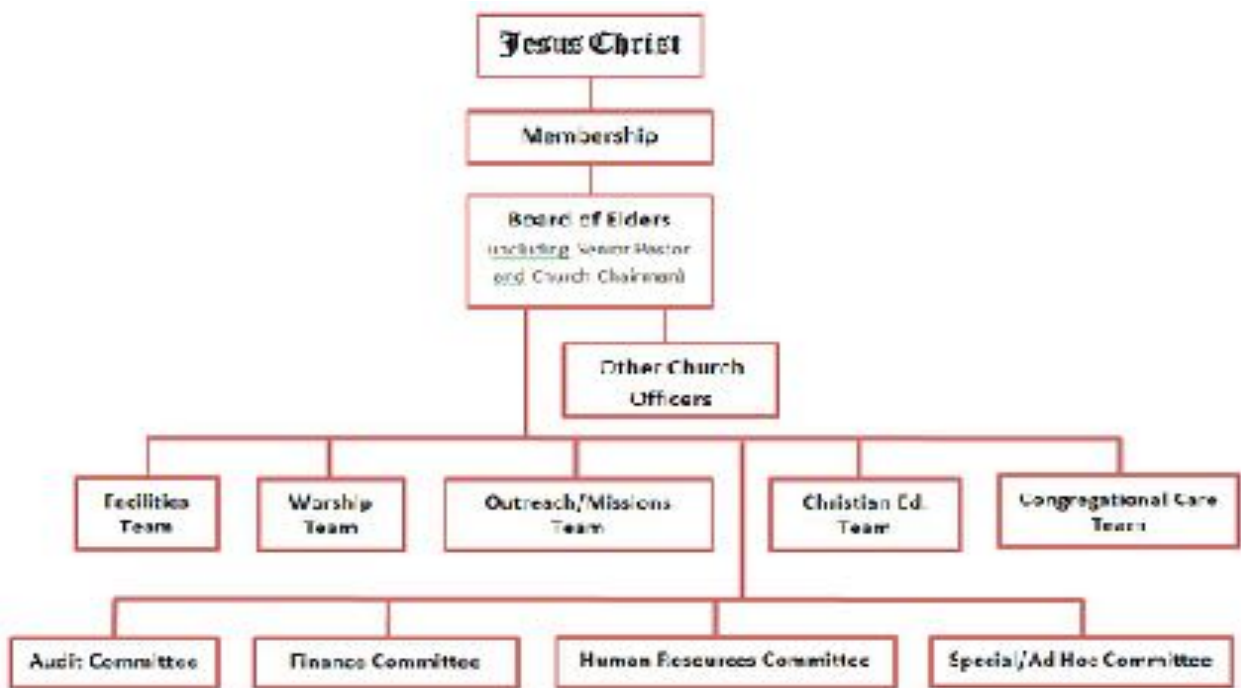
Jesus Christ

Membership

Board of Elders
(including Senior Pastor and Church Chairman)

Other Church Officers

Facilities Team

Worship Team

Outreach/Missions Team

Christian Ed. Team

Congregational Care Team

Audit Committee

Finance Committee

Human Resources Committee

Special/Ad Hoc Committee